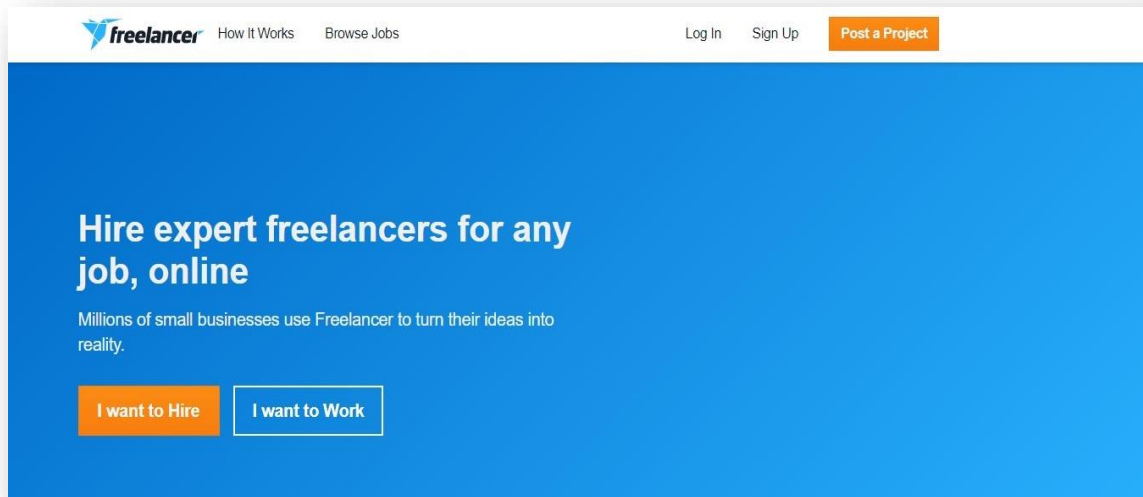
freelancer How It Works Browse Jobs Log In Sign Up Post a Project

Hire expert freelancers for any job, online

Millions of small businesses use Freelancer to turn their ideas into reality.

I want to Hire I want to Work